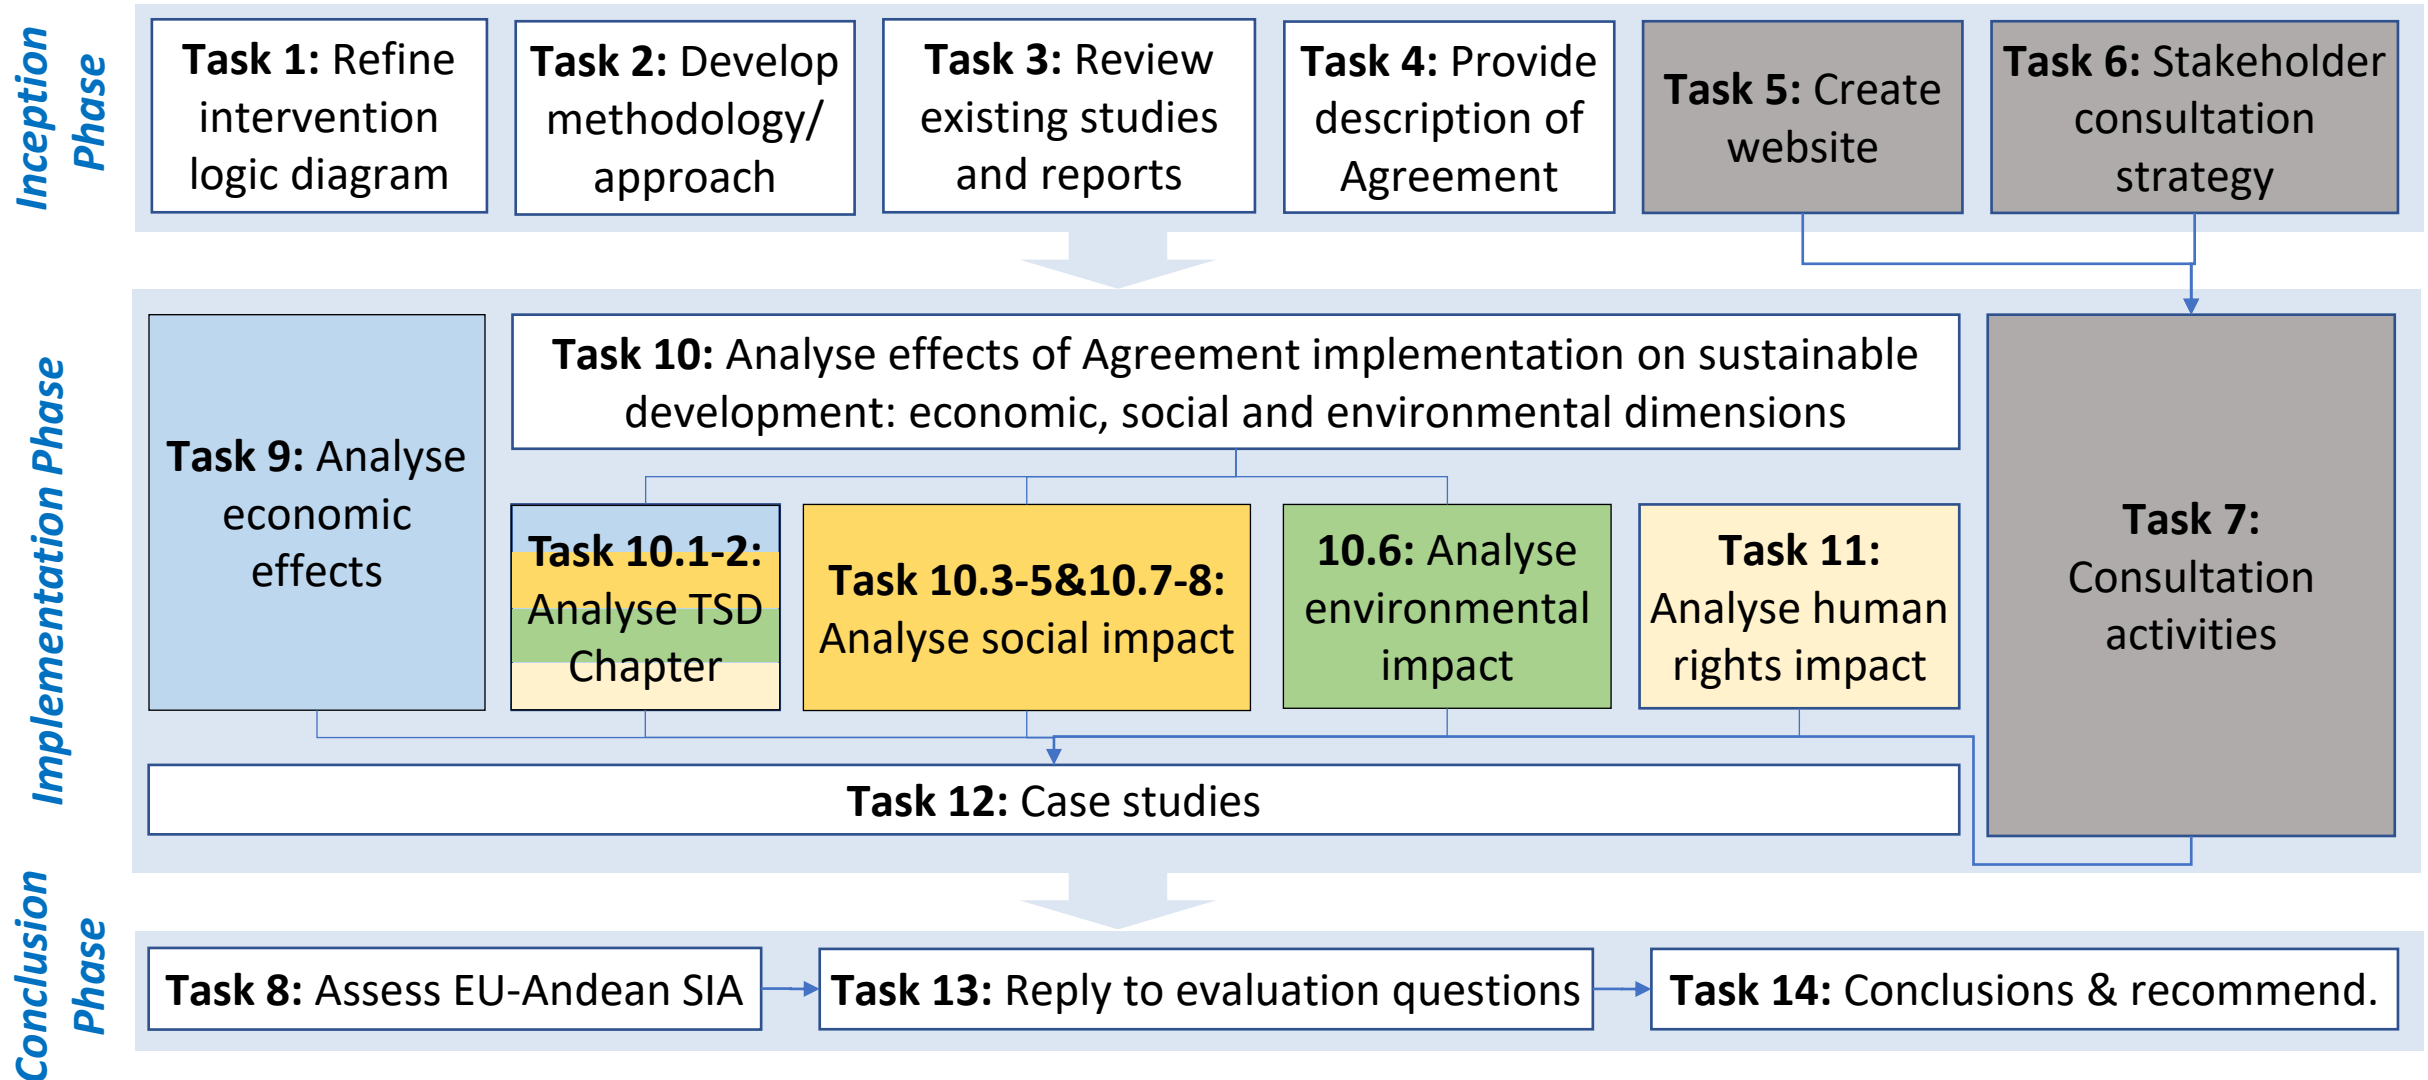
Inception Phase

**Task 1:** Refine intervention logic diagram

**Task 2:** Develop methodology/ approach

**Task 3:** Review existing studies and reports

**Task 4:** Provide description of Agreement

**Task 5:** Create website

**Task 6:** Stakeholder consultation strategy

Implementation Phase

**Task 9:** Analyse economic effects

**Task 10:** Analyse effects of Agreement implementation on sustainable development: economic, social and environmental dimensions

**Task 10.1-2:** Analyse TSD Chapter

**Task 10.3-5&10.7-8:** Analyse social impact

**10.6:** Analyse environmental impact

**Task 11:** Analyse human rights impact

**Task 7:** Consultation activities

**Task 12:** Case studies

Conclusion Phase

**Task 8:** Assess EU-Andean SIA

**Task 13:** Reply to evaluation questions

**Task 14:** Conclusions & recommend.